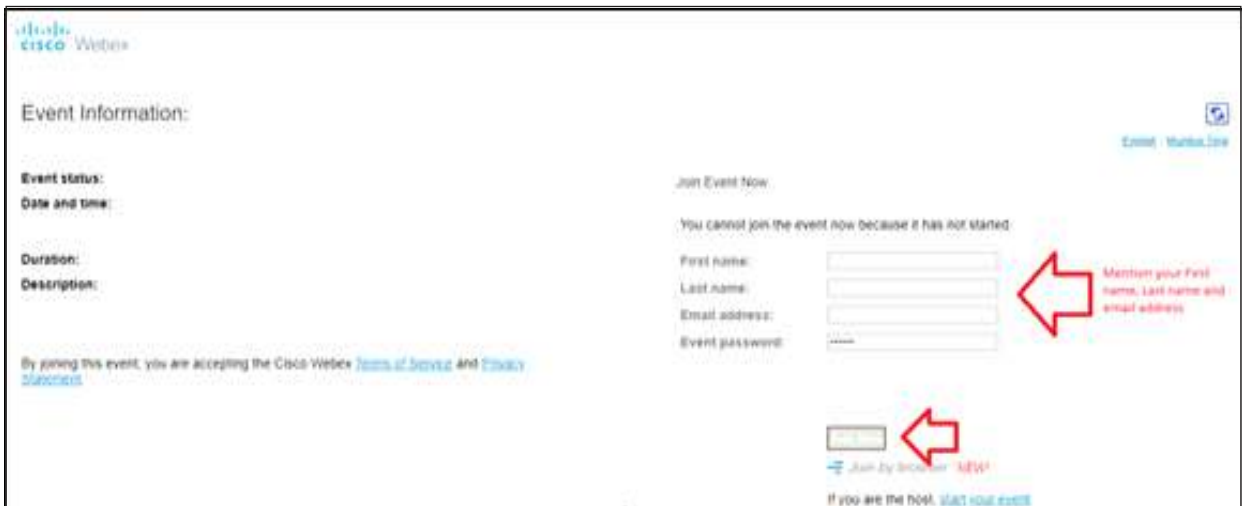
cisco Webex

Event Information:

English : Mumbai Time

Event status:

Date and time:

Duration:

Description:

By joining this event, you are accepting the Cisco Webex Terms of Service and Privacy Statement.

Join Event Now

You cannot join the event now because it has not started.

First name:

Last name:

Email address:

Event password: ••••••

Mention your First name, Last name and email address

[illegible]

Join by browser NEW!

If you are the host, start your event.